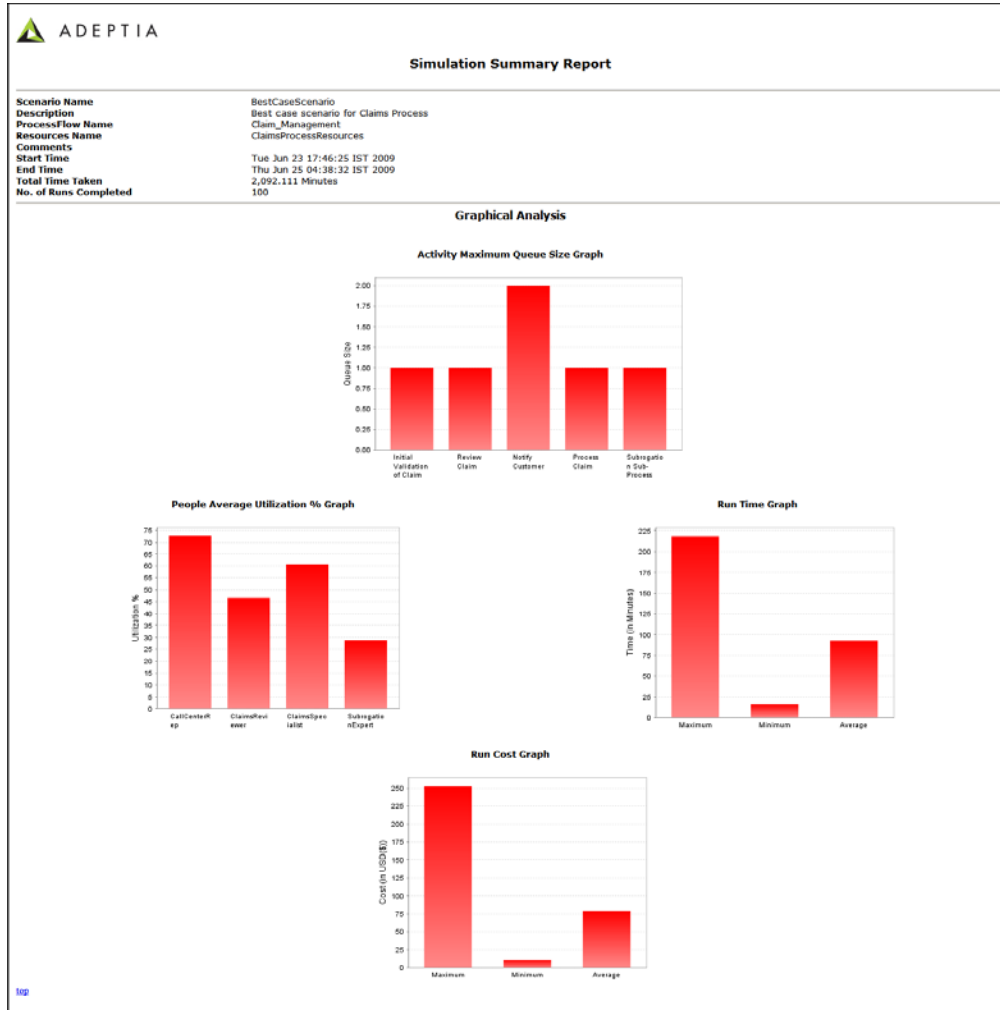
ADEPTIA

Simulation Summary Report

| | |
|---|---|
| Scenario Name | BestCaseScenario |
| Description | Best case scenario for Claims Process |
| ProcessFlow Name | Claim_Management |
| Resources Name | ClaimsProcessResources |
| Comments | |
| Start Time | Tue Jun 23 17:46:25 IST 2009 |
| End Time | Thu Jun 25 04:38:32 IST 2009 |
| Total Time Taken | 2,092.111 Minutes |
| No. of Runs Completed | 100 |

Graphical Analysis

Activity Maximum Queue Size Graph

Queue Size

2.00
1.75
1.50
1.25
1.00
0.75
0.50
0.25
0.00

Initial Validation of Claim
Review Claim
Notify Customer
Process Claim
Subrogation Sub-Process

People Average Utilization % Graph

Utilization %

75
70
65
60
55
50
45
40
35
30
25
20
15
10
5
0

CallCenterRep
ClaimsReviewer
ClaimsSpecialist
SubrogationExpert

Run Time Graph

Time (in Minutes)

225
200
175
150
125
100
75
50
25
0

Maximum
Minimum
Average

Run Cost Graph

Cost (in USD($))

250
225
200
175
150
125
100
75
50
25
0

Maximum
Minimum
Average

top